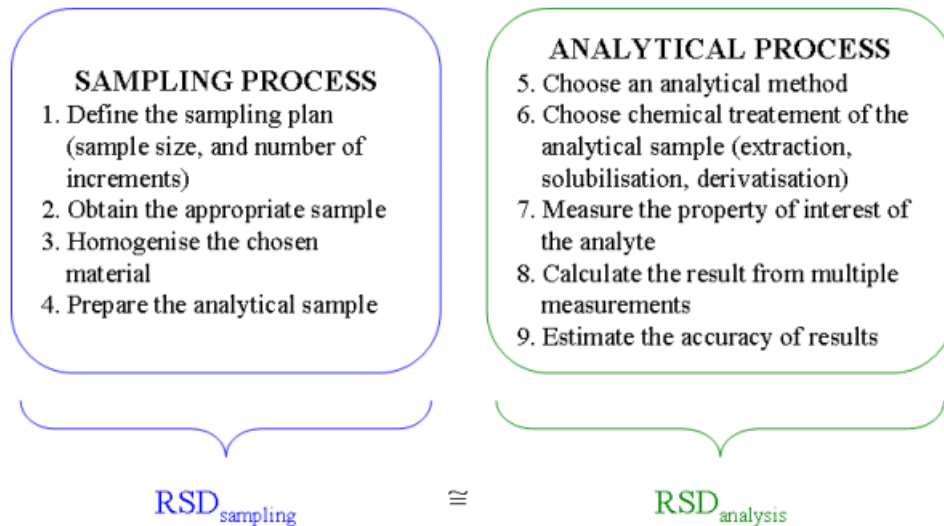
SAMPLING PROCESS

1. Define the sampling plan (sample size, and number of increments)
2. Obtain the appropriate sample
3. Homogenise the chosen material
4. Prepare the analytical sample

ANALYTICAL PROCESS

5. Choose an analytical method
6. Choose chemical treatement of the analytical sample (extraction, solubilisation, derivatisation)
7. Measure the property of interest of the analyte
8. Calculate the result from multiple measurements
9. Estimate the accuracy of results

$RSD_{sampling}$ $\cong$ $RSD_{analysis}$